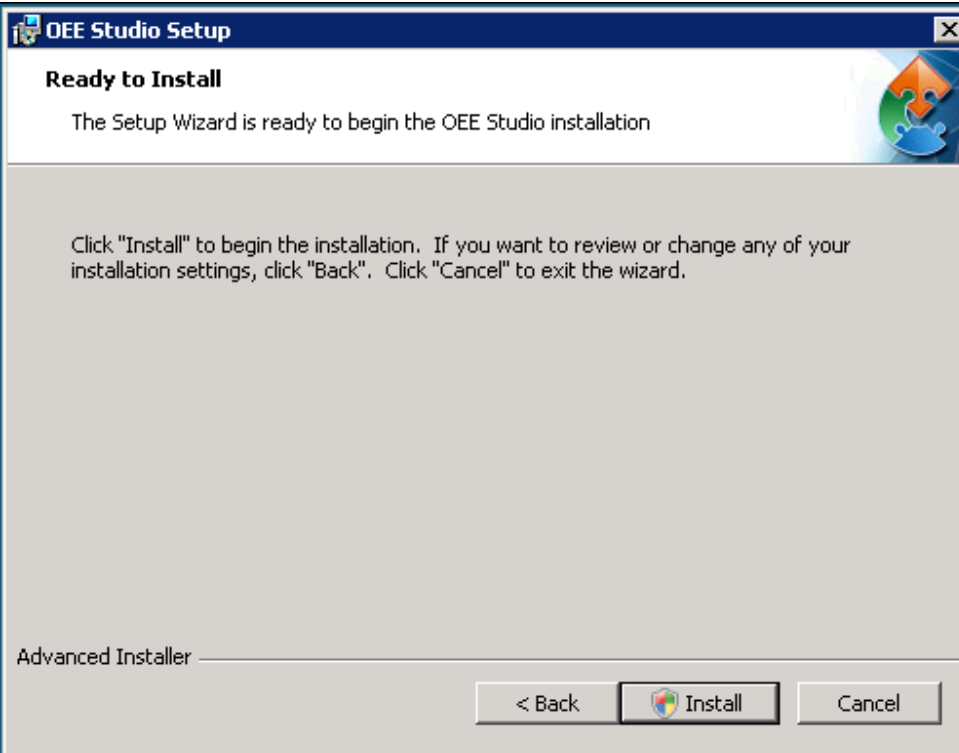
OEE Studio Setup

Ready to Install

The Setup Wizard is ready to begin the OEE Studio installation

Click "Install" to begin the installation. If you want to review or change any of your installation settings, click "Back". Click "Cancel" to exit the wizard.

Advanced Installer

< Back

Install

Cancel